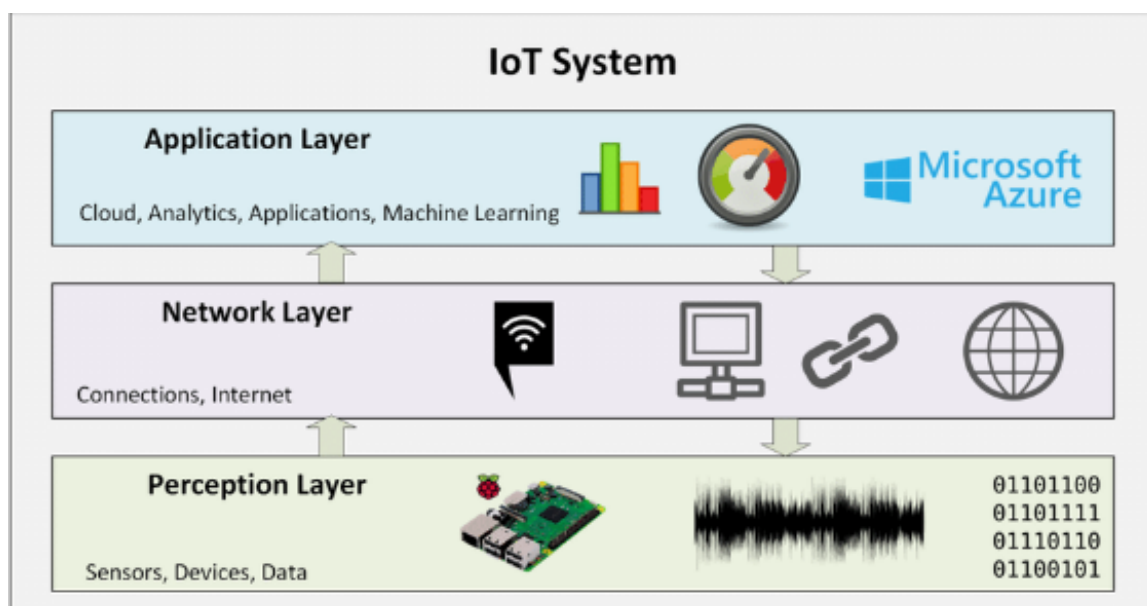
IoT System

Application Layer

Cloud, Analytics, Applications, Machine Learning

Microsoft Azure

Network Layer

Connections, Internet

Perception Layer

Sensors, Devices, Data

01101100
01101111
01110110
01100101